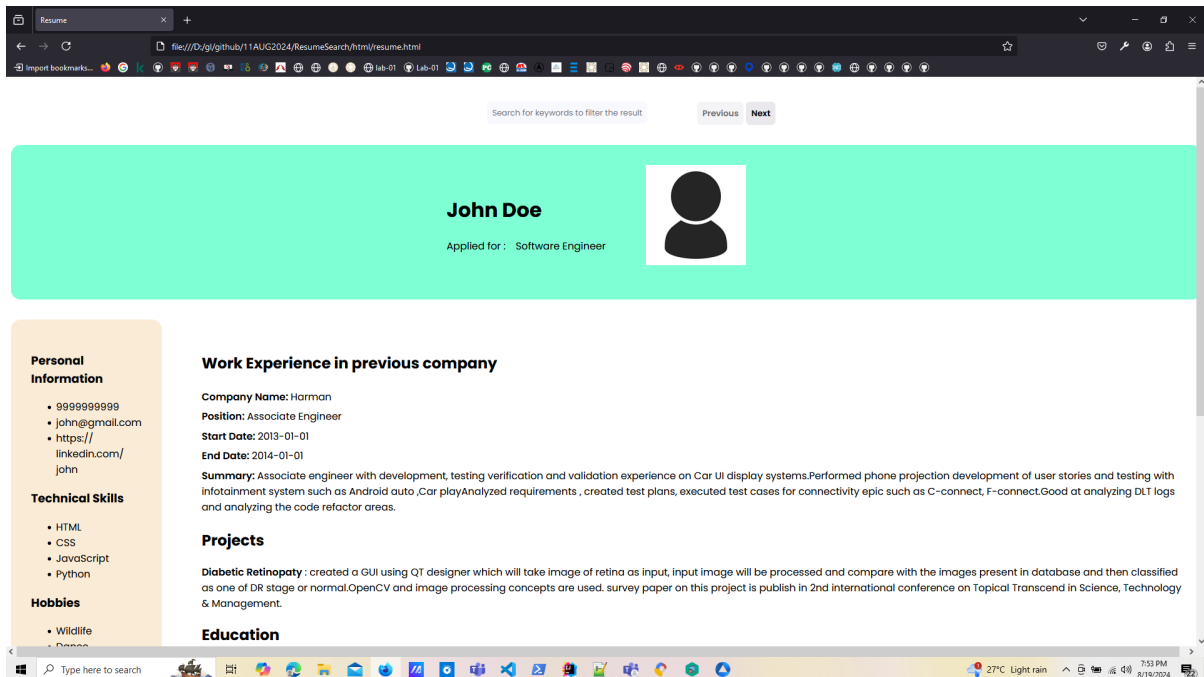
Resume

file:///D:/gl/github/11AUG2024/ResumeSearch/html/resume.html

Import bookmarks...

lab-01

Lab-01

Search for keywords to filter the result

Previous

Next

John Doe

Applied for : Software Engineer

Personal Information

- 9999999999
- john@gmail.com
- https://linkedin.com/john

Technical Skills

- HTML
- CSS
- JavaScript
- Python

Hobbies

- Wildlife
- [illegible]

Work Experience in previous company

**Company Name:** Harman

**Position:** Associate Engineer

**Start Date:** 2013-01-01

**End Date:** 2014-01-01

**Summary:** Associate engineer with development, testing verification and validation experience on Car UI display systems.Performed phone projection development of user stories and testing with infotainment system such as Android auto ,Car playAnalyzed requirements , created test plans, executed test cases for connectivity epic such as C-connect, F-connect.Good at analyzing DLT logs and analyzing the code refactor areas.

Projects

**Diabetic Retinopaty** : created a GUI using QT designer which will take image of retina as input, input image will be processed and compare with the images present in database and then classified as one of DR stage or normal.OpenCV and image processing concepts are used. survey paper on this project is publish in 2nd international conference on Topical Transcend in Science, Technology & Management.

Education

Type here to search

27°C Light rain

7:53 PM

8/19/2024